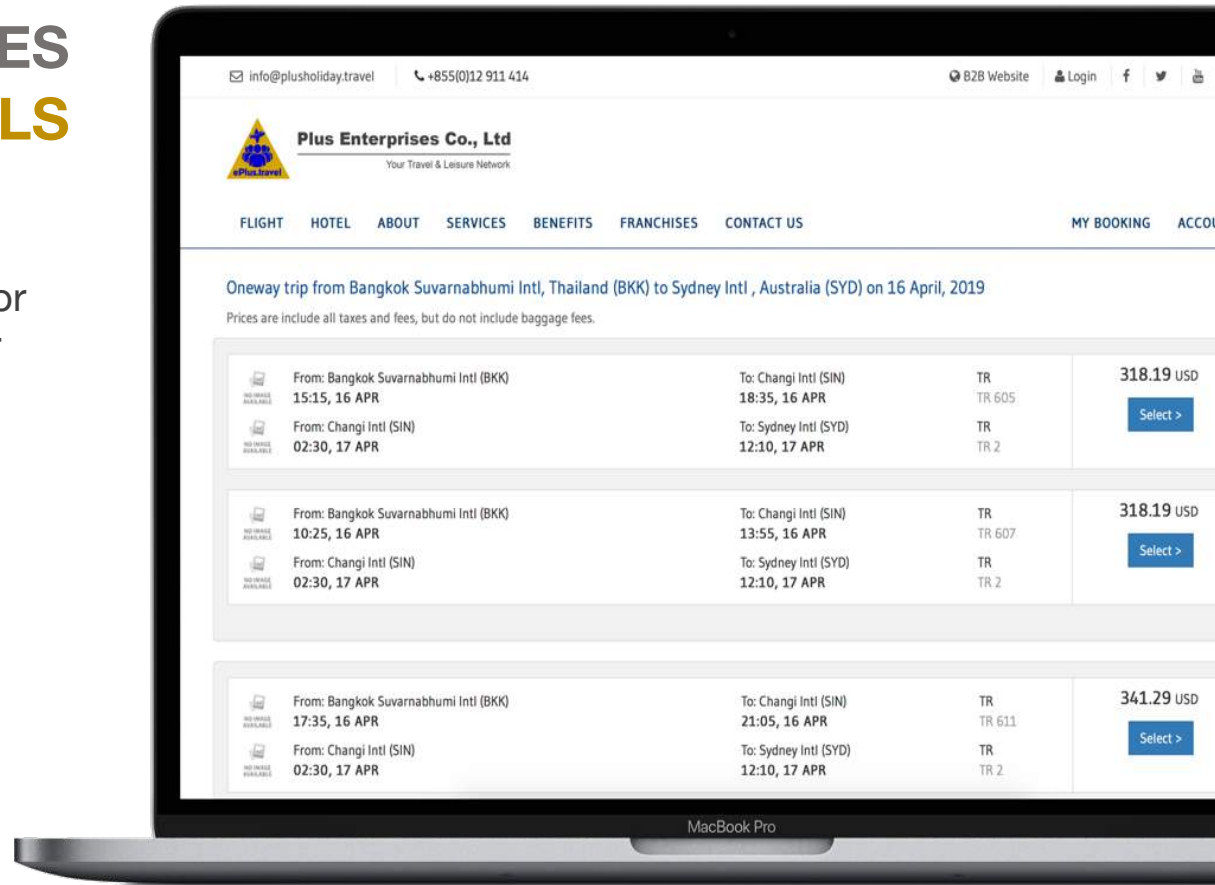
ES
LS

or

info@plusholiday.travel +855(0)12 911 414 B2B Website Login

Plus Enterprises Co., Ltd
Your Travel & Leisure Network
ePlus.travel

FLIGHT HOTEL ABOUT SERVICES BENEFITS FRANCHISES CONTACT US MY BOOKING ACCOU

Oneway trip from Bangkok Suvarnabhumi Intl, Thailand (BKK) to Sydney Intl , Australia (SYD) on 16 April, 2019

Prices are include all taxes and fees, but do not include baggage fees.

NO IMAGE AVAILABLE From: Bangkok Suvarnabhumi Intl (BKK) 15:15, 16 APR To: Changi Intl (SIN) 18:35, 16 APR TR TR 605 318.19 USD Select >
NO IMAGE AVAILABLE From: Changi Intl (SIN) 02:30, 17 APR To: Sydney Intl (SYD) 12:10, 17 APR TR TR 2

NO IMAGE AVAILABLE From: Bangkok Suvarnabhumi Intl (BKK) 10:25, 16 APR To: Changi Intl (SIN) 13:55, 16 APR TR TR 607 318.19 USD Select >
NO IMAGE AVAILABLE From: Changi Intl (SIN) 02:30, 17 APR To: Sydney Intl (SYD) 12:10, 17 APR TR TR 2

NO IMAGE AVAILABLE From: Bangkok Suvarnabhumi Intl (BKK) 17:35, 16 APR To: Changi Intl (SIN) 21:05, 16 APR TR TR 611 341.29 USD Select >
NO IMAGE AVAILABLE From: Changi Intl (SIN) 02:30, 17 APR To: Sydney Intl (SYD) 12:10, 17 APR TR TR 2

MacBook Pro